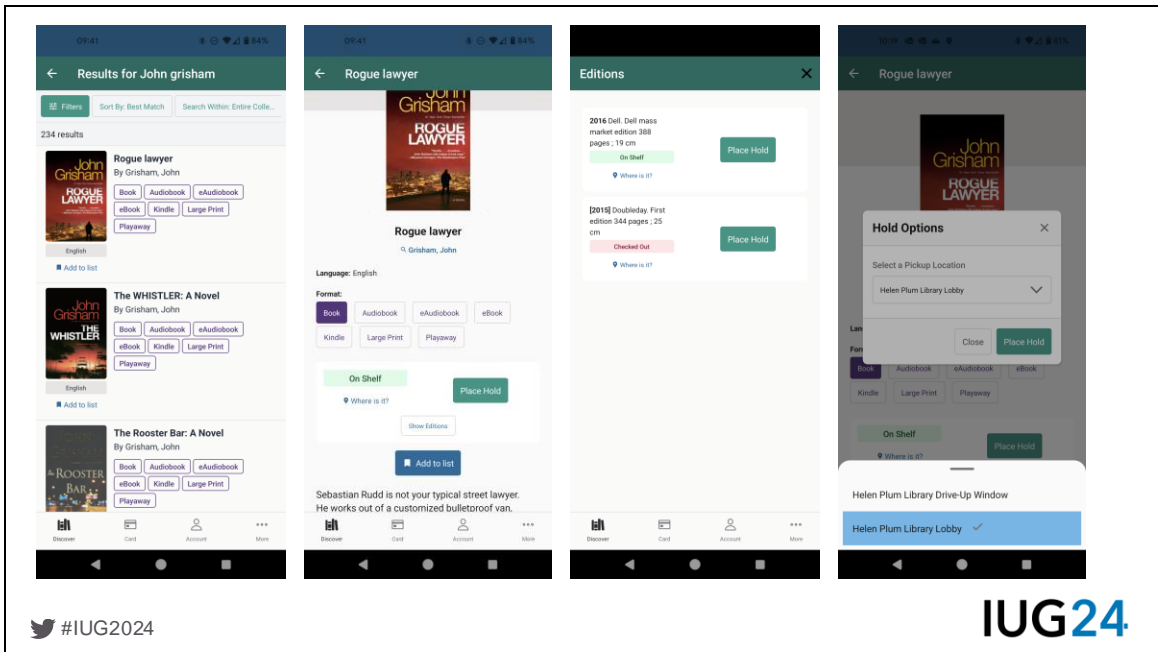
09:41 84%

Results for John grisham

Filters Sort By: Best Match Search Within: Entire Colle...

234 results

John Grisham ROGUE LAWYER

Rogue lawyer
By Grisham, John
Book Audiobook eAudiobook eBook Kindle Large Print Playaway

English
Add to list

John Grisham THE WHISTLER

The WHISTLER: A Novel
By Grisham, John
Book Audiobook eAudiobook eBook Kindle Large Print Playaway

English
Add to list

ROOSTER BAR

The Rooster Bar: A Novel
By Grisham, John
Book Audiobook eAudiobook eBook Kindle Large Print Playaway

Discover Card Account More

09:41 84%

Rogue lawyer

John Grisham ROGUE LAWYER

Rogue lawyer
Grisham, John

Language: English

Format:
Book Audiobook eAudiobook eBook Kindle Large Print Playaway

On Shelf
Where is it?
Place Hold
Show Editions

Add to list

Sebastian Rudd is not your typical street lawyer. He works out of a customized bulletproof van.

Discover Card Account More

Editions

2016 Dell. Dell mass market edition 388 pages ; 19 cm
On Shelf
Where is it?
Place Hold

[2015] Doubleday. First edition 344 pages ; 25 cm
Checked Out
Where is it?
Place Hold

Discover Card Account More

Rogue lawyer

John Grisham ROGUE LAWYER

Hold Options

Select a Pickup Location
Helen Plum Library Lobby

Close Place Hold

Book Audiobook eAudiobook eBook Kindle Large Print Playaway

On Shelf
Where is it?
Place Hold

Helen Plum Library Drive-Up Window
Helen Plum Library Lobby

#IUG2024

IUG24